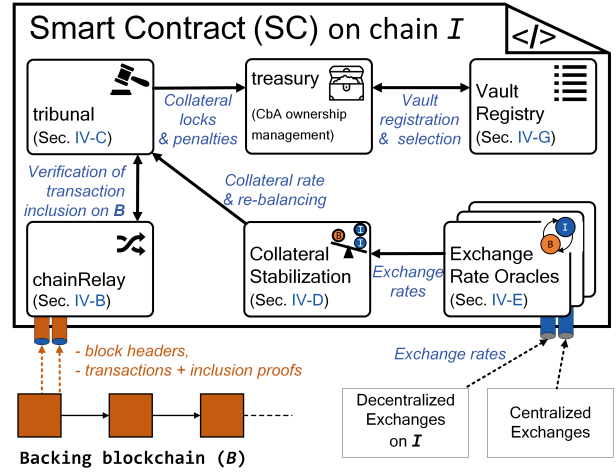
Smart Contract (SC) on chain $I$

</>

tribunal
(Sec. IV-C)

Collateral locks & penalties

treasury
(CbA ownership management)

Vault registration & selection

Vault Registry
(Sec. IV-G)

Verification of transaction inclusion on $B$

Collateral rate & re-balancing

chainRelay
(Sec. IV-B)

Collateral Stabilization
(Sec. IV-D)

Exchange rates

Exchange Rate Oracles
(Sec. IV-E)

- block headers,
- transactions + inclusion proofs

Exchange rates

Decentralized Exchanges on $I$

Centralized Exchanges

Backing blockchain ($B$)